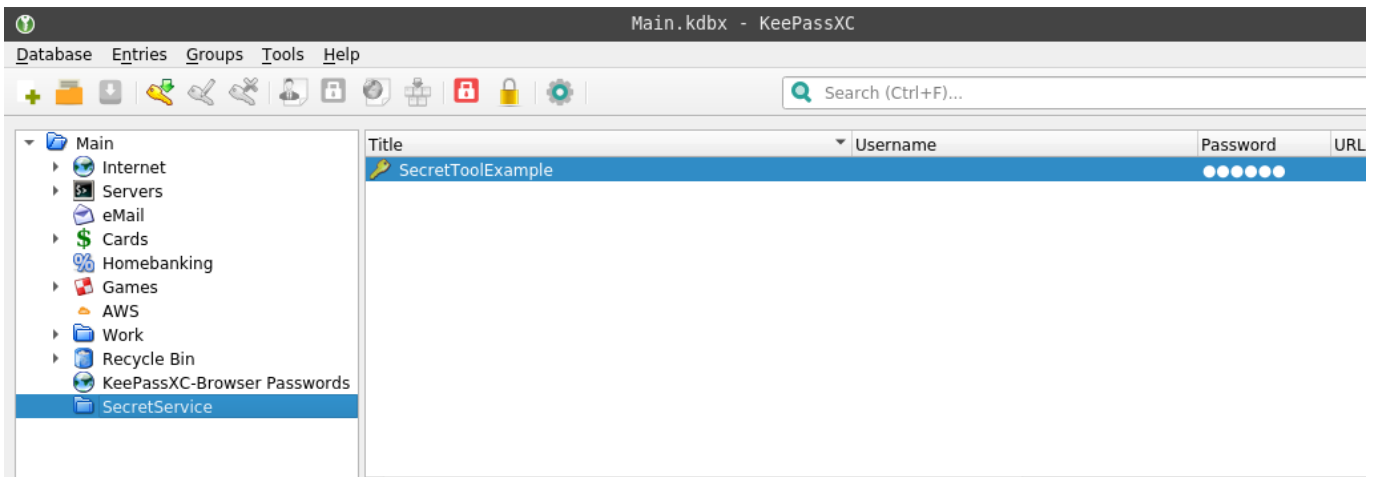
Main.kdbx - KeePassXC

Database Entries Groups Tools Help

Search (Ctrl+F)...

Main
Internet
Servers
eMail
Cards
Homebanking
Games
AWS
Work
Recycle Bin
KeePassXC-Browser Passwords
SecretService

| Title | Username | Password | URL |
|---|---|---|---|
| SecretToolExample | | ●●●●●● | |